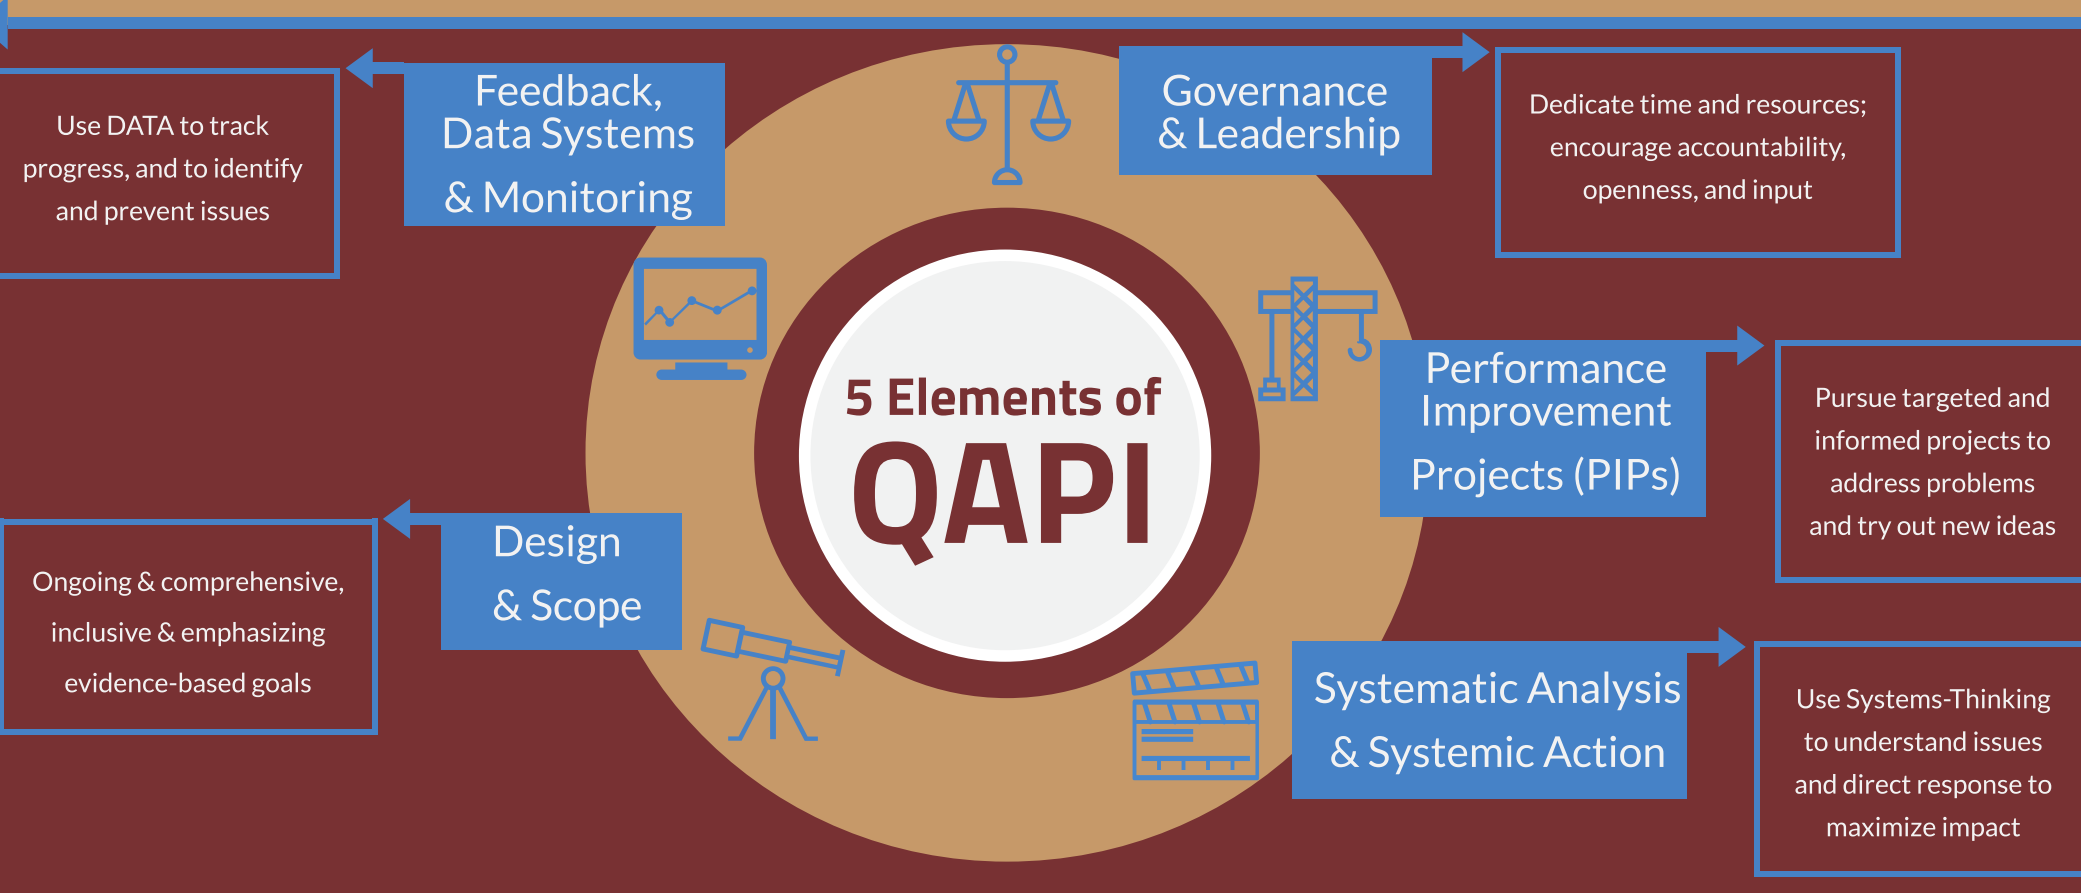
5 Elements of
QAPI

Feedback, Data Systems & Monitoring

Use DATA to track progress, and to identify and prevent issues

Governance & Leadership

Dedicate time and resources; encourage accountability, openness, and input

Performance Improvement Projects (PIPs)

Pursue targeted and informed projects to address problems and try out new ideas

Design & Scope

Ongoing & comprehensive, inclusive & emphasizing evidence-based goals

Systematic Analysis & Systemic Action

Use Systems-Thinking to understand issues and direct response to maximize impact